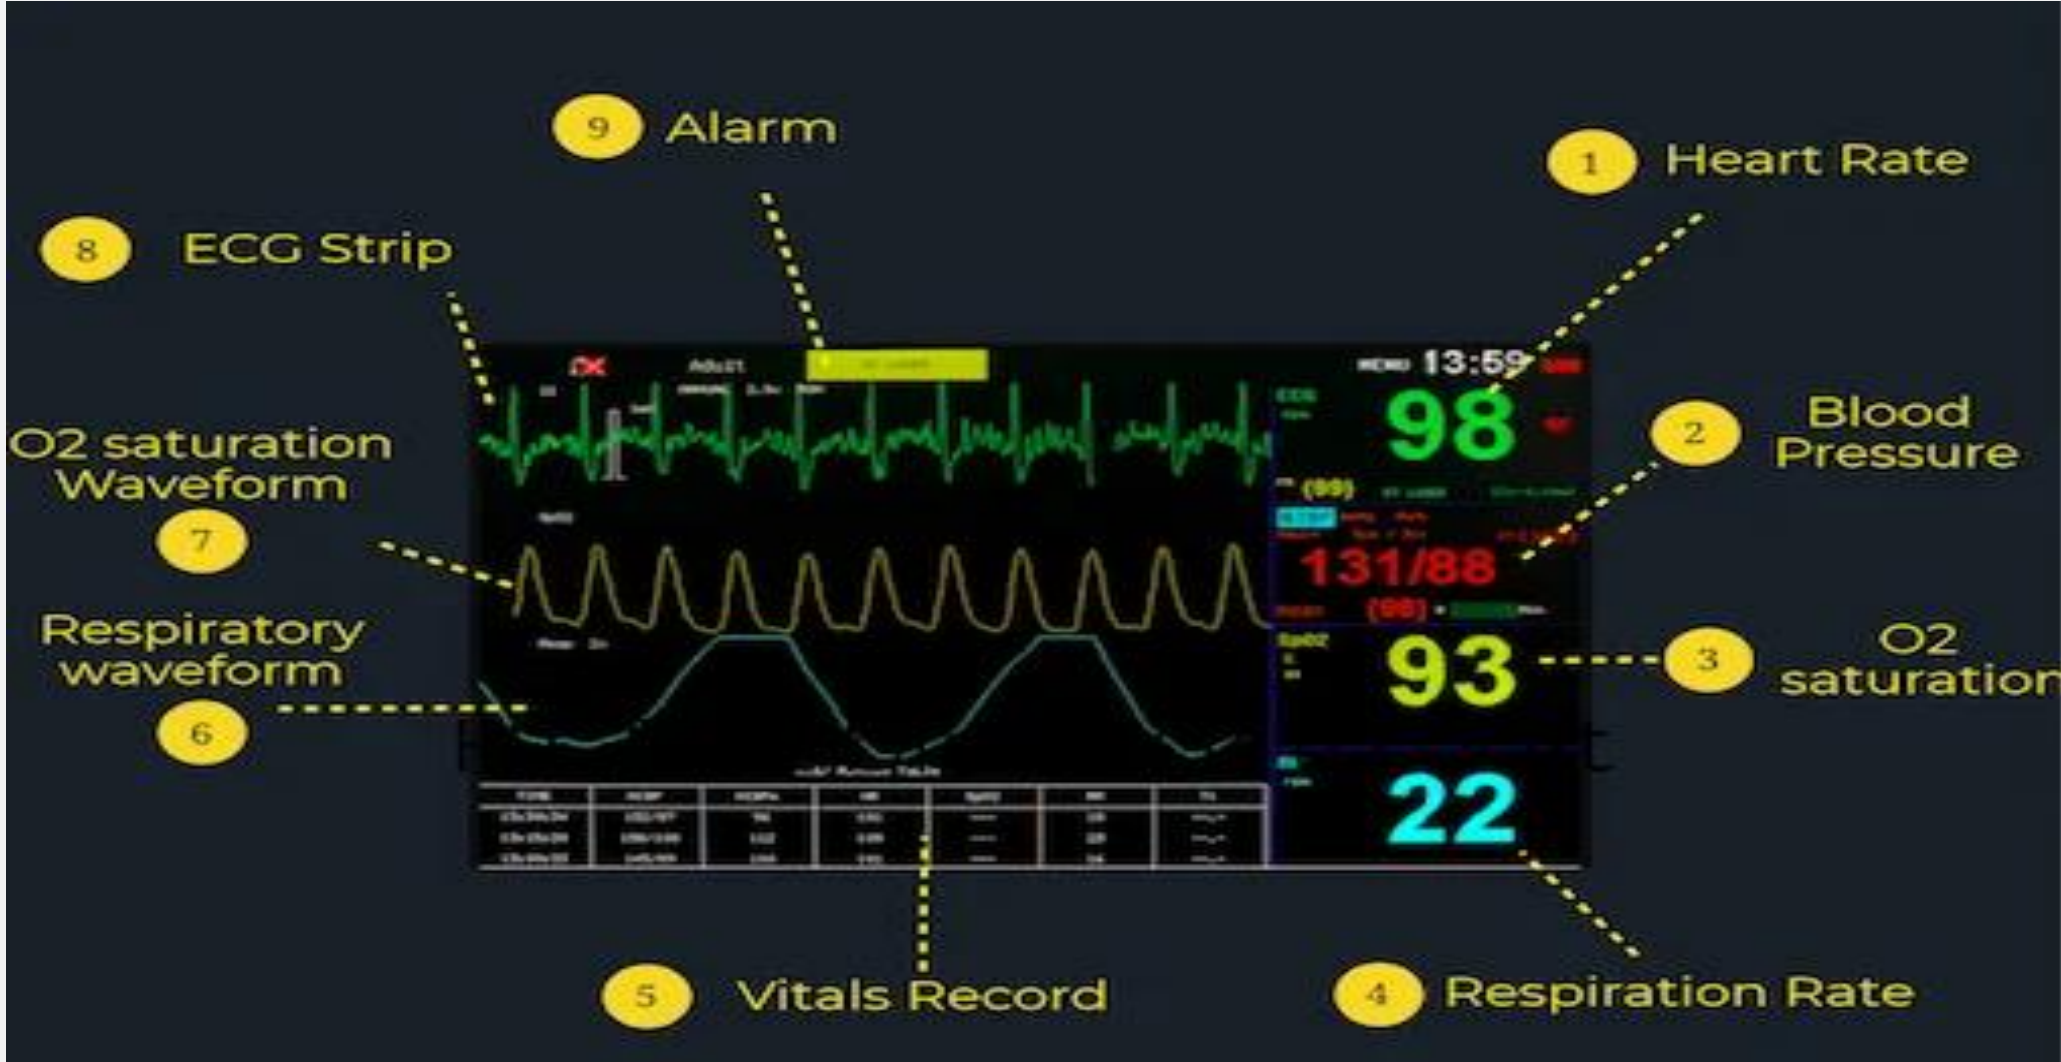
9 Alarm

1 Heart Rate

8 ECG Strip

Adult

13:59

98

Blood Pressure 2

O2 saturation Waveform

7

(98)

131/88

(98)

Respiratory waveform

93

3 O2 saturation

6

22

5 Vitals Record

4 Respiration Rate